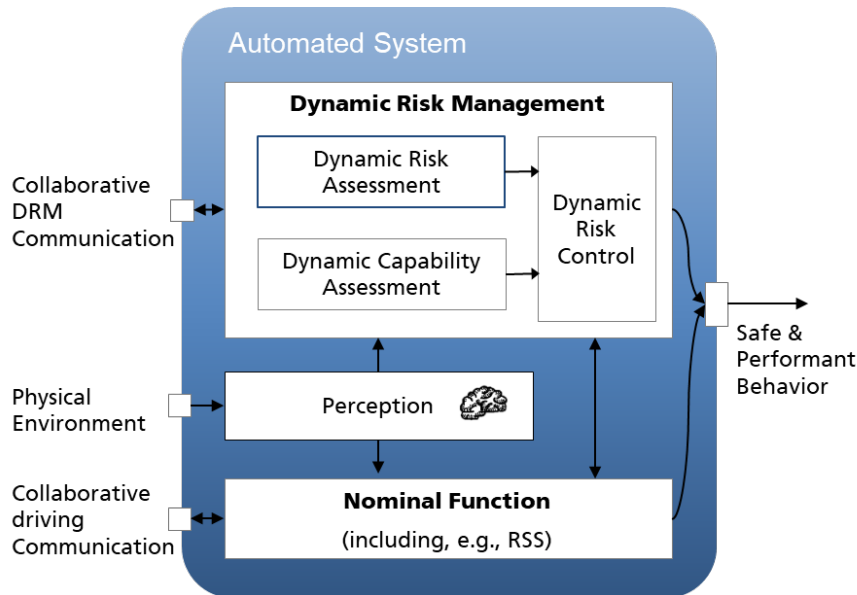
Automated System

Dynamic Risk Management

Dynamic Risk Assessment

Dynamic Capability Assessment

Dynamic Risk Control

Collaborative DRM Communication

Physical Environment

Perception

Collaborative driving Communication

Nominal Function

(including, e.g., RSS)

Safe & Performant Behavior